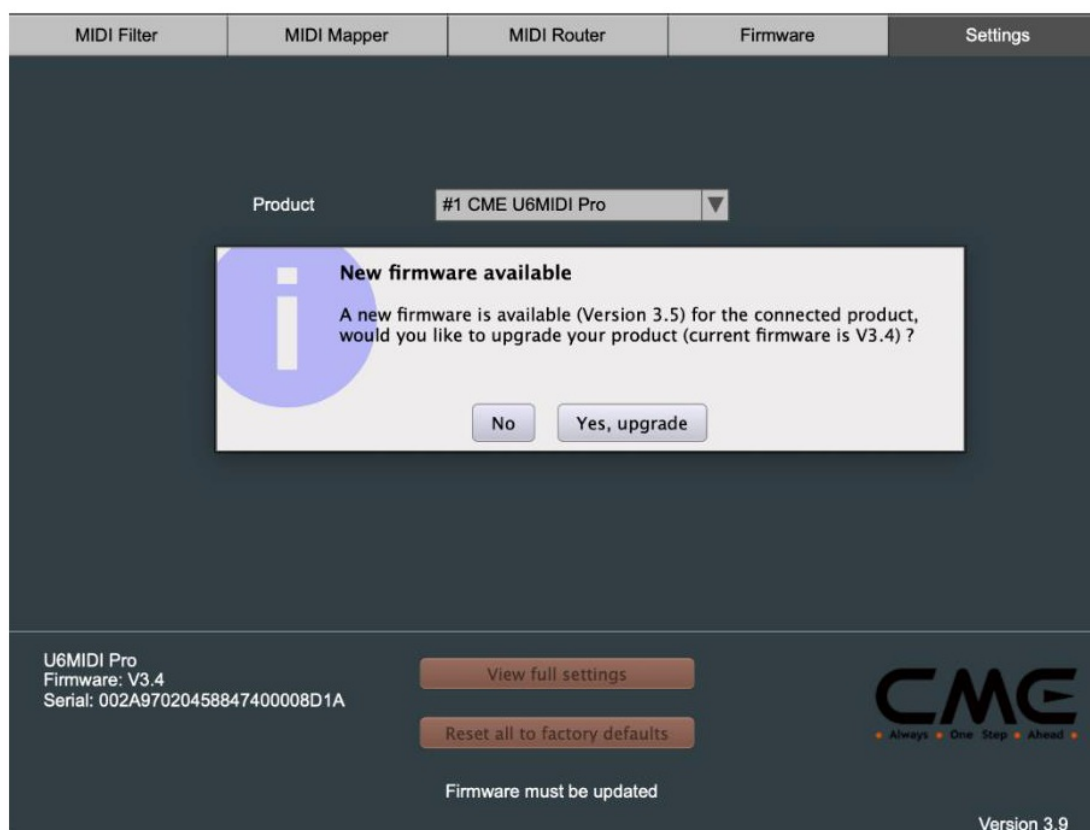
MIDI Filter | MIDI Mapper | MIDI Router | Firmware | Settings

Product
#1 CME U6MIDI Pro

New firmware available

A new firmware is available (Version 3.5) for the connected product, would you like to upgrade your product (current firmware is V3.4) ?

No
Yes, upgrade

U6MIDI Pro
Firmware: V3.4
Serial: 002A97020458847400008D1A

View full settings

Reset all to factory defaults

Firmware must be updated

CME
Always One Step Ahead

Version 3.9